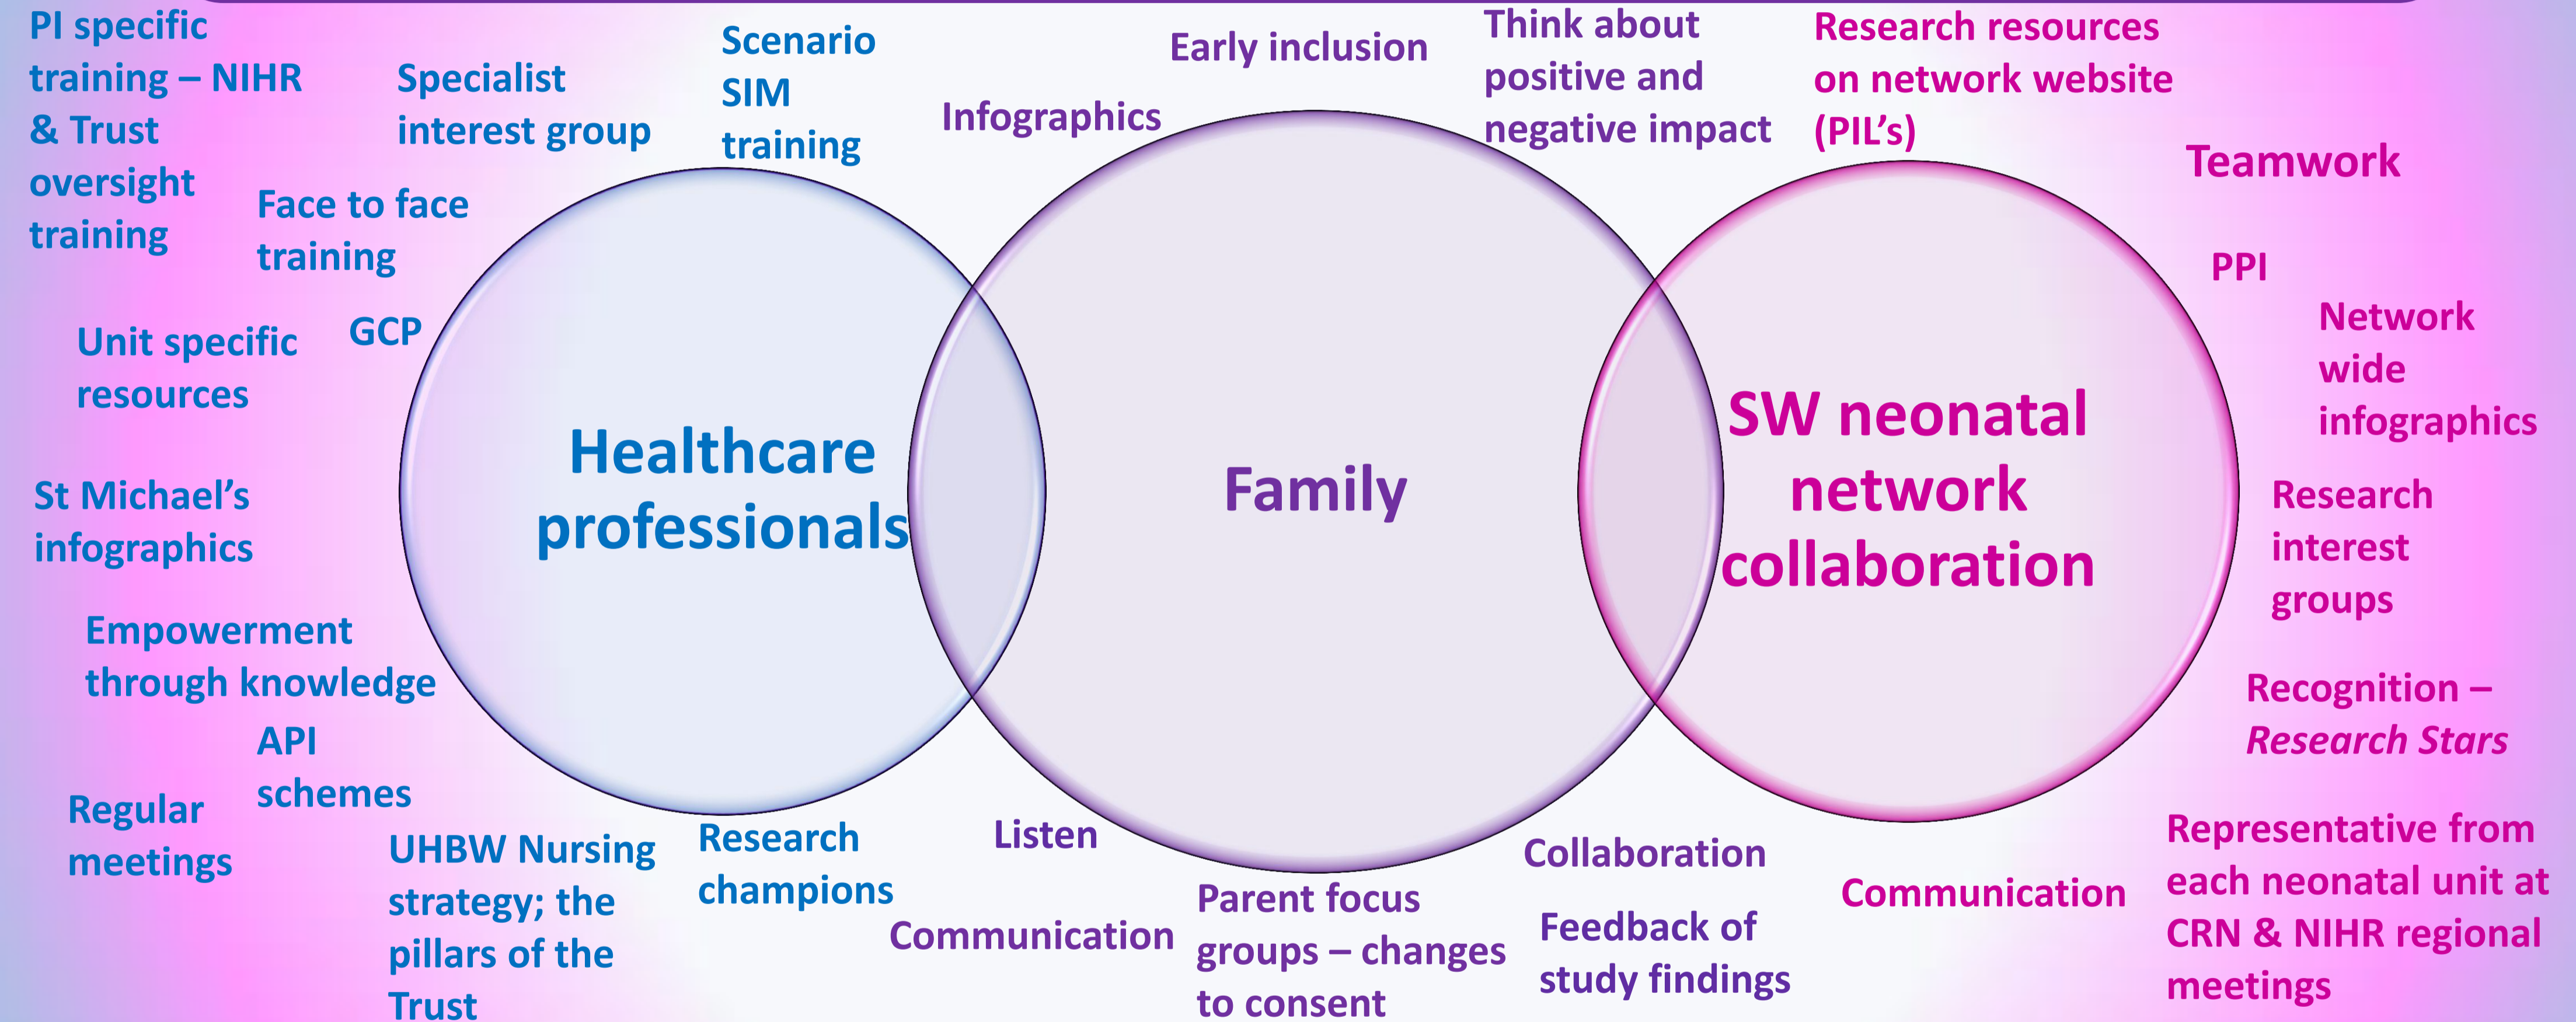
PI specific training – NIHR & Trust oversight training

Specialist interest group

Scenario SIM training

Early inclusion

Think about positive and negative impact

Research resources on network website (PIL's)

Infographics

Teamwork

Face to face training

PPI

Unit specific resources

GCP

Network wide infographics

Healthcare professionals

Family

SW neonatal network collaboration

St Michael's infographics

Research interest groups

Empowerment through knowledge

Recognition – *Research Stars*

API schemes

Regular meetings

UHBW Nursing strategy; the pillars of the Trust

Research champions

Listen

Communication

Parent focus groups – changes to consent

Collaboration

Feedback of study findings

Communication

Representative from each neonatal unit at CRN & NIHR regional meetings